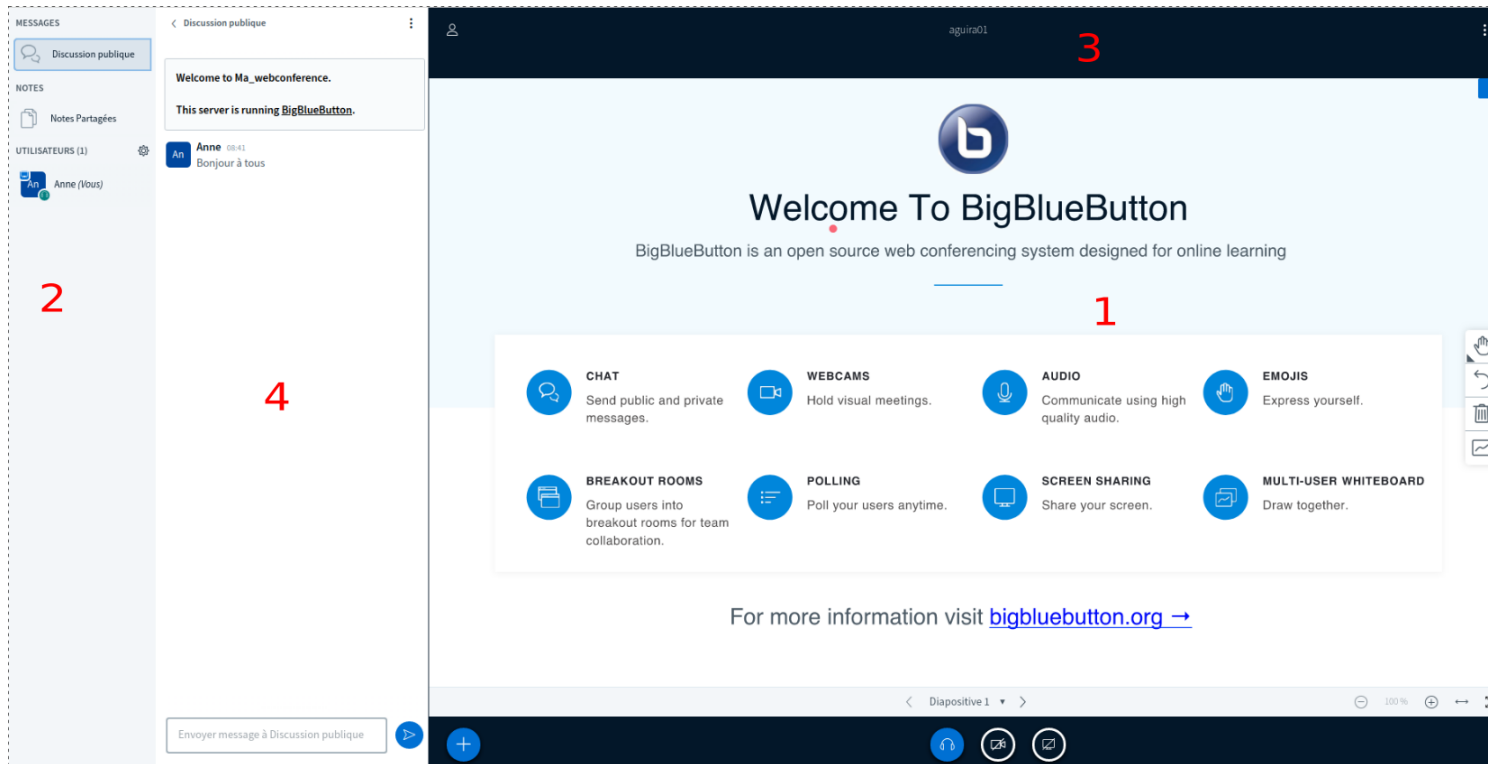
MESSAGES

Discussion publique

NOTES

Notes Partagées

UTILISATEURS (1)

An Anne (Vous)

2

Discussion publique

Welcome to Ma_webconference.

This server is running BigBlueButton.

An Anne 08:41
Bonjour à tous

4

Envoyer message à Discussion publique

aguira01

3

Welcome To BigBlueButton

BigBlueButton is an open source web conferencing system designed for online learning

1

CHAT
Send public and private messages.

WEBCAMS
Hold visual meetings.

AUDIO
Communicate using high quality audio.

EMOJIS
Express yourself.

BREAKOUT ROOMS
Group users into breakout rooms for team collaboration.

POLLING
Poll your users anytime.

SCREEN SHARING
Share your screen.

MULTI-USER WHITEBOARD
Draw together.

For more information visit bigbluebutton.org →

Diapositive 1

100 %